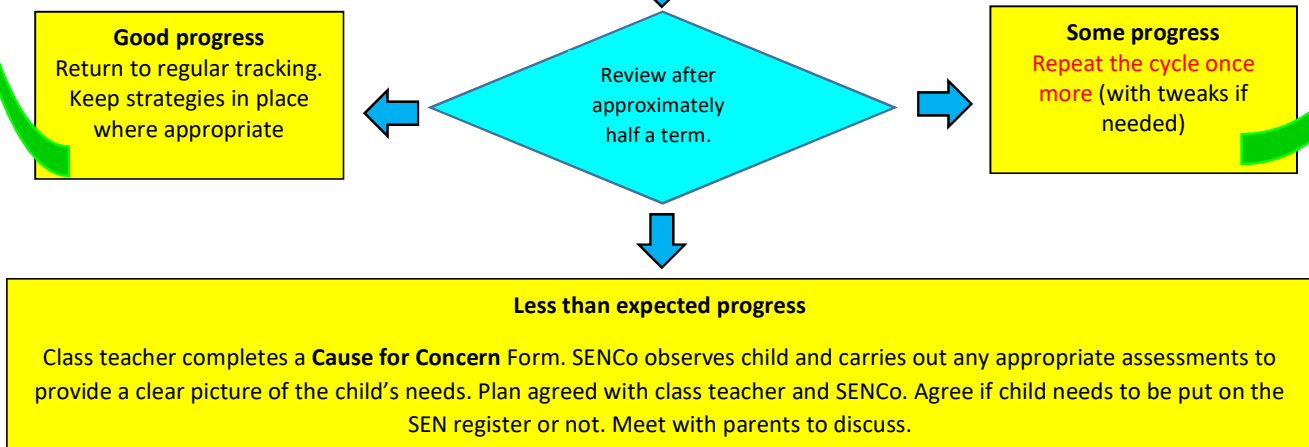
Good progress
Return to regular tracking. Keep strategies in place where appropriate

Review after approximately half a term.

Some progress
Repeat the cycle once more (with tweaks if needed)

Less than expected progress

Class teacher completes a **Cause for Concern** Form. SENCo observes child and carries out any appropriate assessments to provide a clear picture of the child's needs. Plan agreed with class teacher and SENCo. Agree if child needs to be put on the SEN register or not. Meet with parents to discuss.